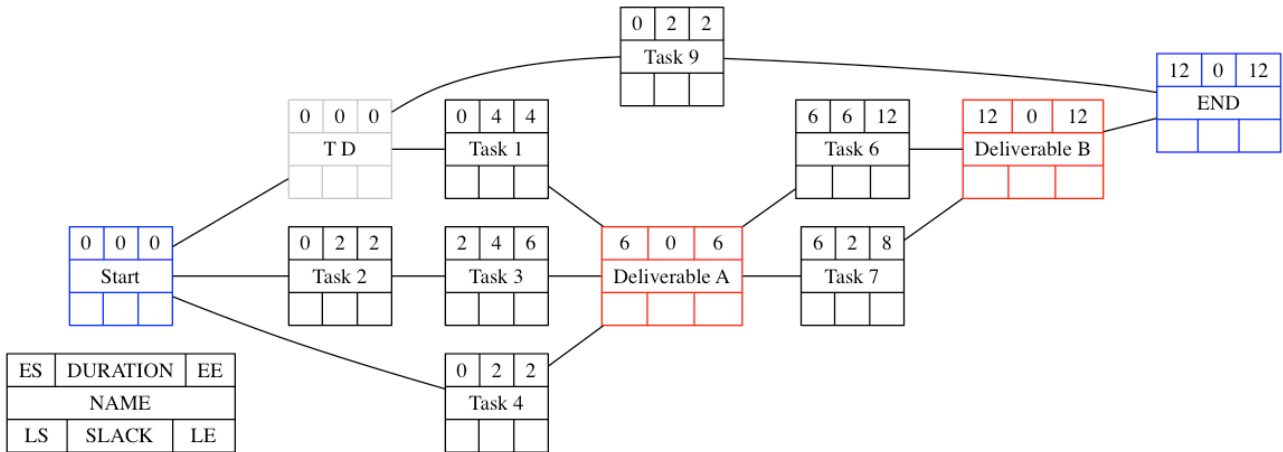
0 2 2
Task 9

0 0 0
T D

0 4 4
Task 1

6 6 12
Task 6

12 0 12
Deliverable B

12 0 12
END

0 0 0
Start

0 2 2
Task 2

2 4 6
Task 3

6 0 6
Deliverable A

6 2 8
Task 7

0 2 2
Task 4

| ES | DURATION | EE |
|---|---|---|
| | NAME | |
| LS | SLACK | LE |